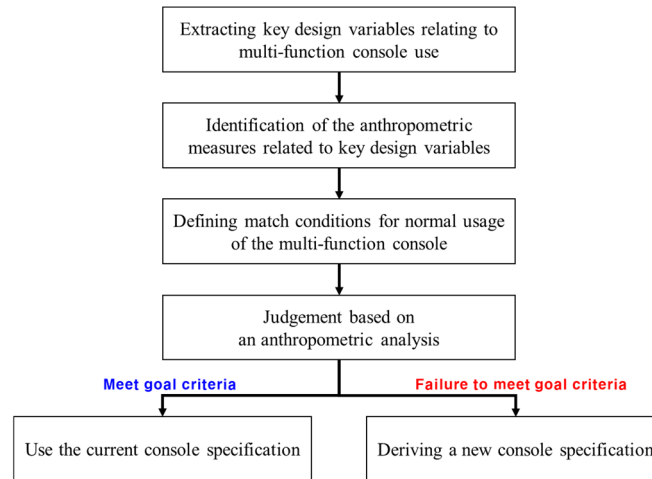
Extracting key design variables relating to multi-function console use

Identification of the anthropometric measures related to key design variables

Defining match conditions for normal usage of the multi-function console

Judgement based on an anthropometric analysis

Meet goal criteria

Failure to meet goal criteria

Use the current console specification

Deriving a new console specification